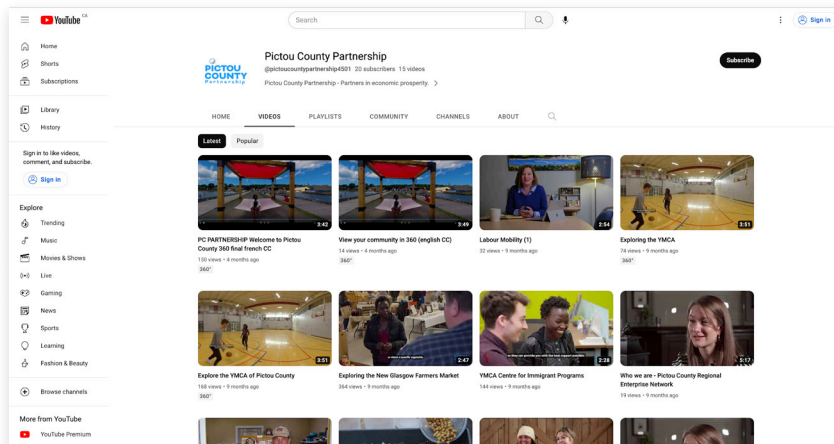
YouTube CA

Search

Sign in

Home
Shorts
Subscriptions

Library
History

Sign in to like videos, comment, and subscribe.

Sign in

Explore
Trending
Music
Movies & Shows
Live
Gaming
News
Sports
Learning
Fashion & Beauty

Browse channels

More from YouTube
YouTube Premium

PICTOU COUNTY Partnership

Pictou County Partnership
@pictoucountypartnership4501 20 subscribers 15 videos
Pictou County Partnership - Partners in economic prosperity. >

Subscribe

HOME VIDEOS PLAYLISTS COMMUNITY CHANNELS ABOUT

Latest Popular

3:42
PC PARTNERSHIP Welcome to Pictou County 360 final french CC
150 views • 4 months ago
360°

3:49
View your community in 360 (english CC)
14 views • 4 months ago
360°

2:54
Labour Mobility (1)
32 views • 9 months ago

3:51
Exploring the YMCA
74 views • 9 months ago
360°

3:51
Explore the YMCA of Pictou County
168 views • 9 months ago
360°

2:47
Exploring the New Glasgow Farmers Market
364 views • 9 months ago

2:28
YMCA Centre for Immigrant Programs
144 views • 9 months ago

5:17
Who we are - Pictou County Regional Enterprise Network
19 views • 9 months ago